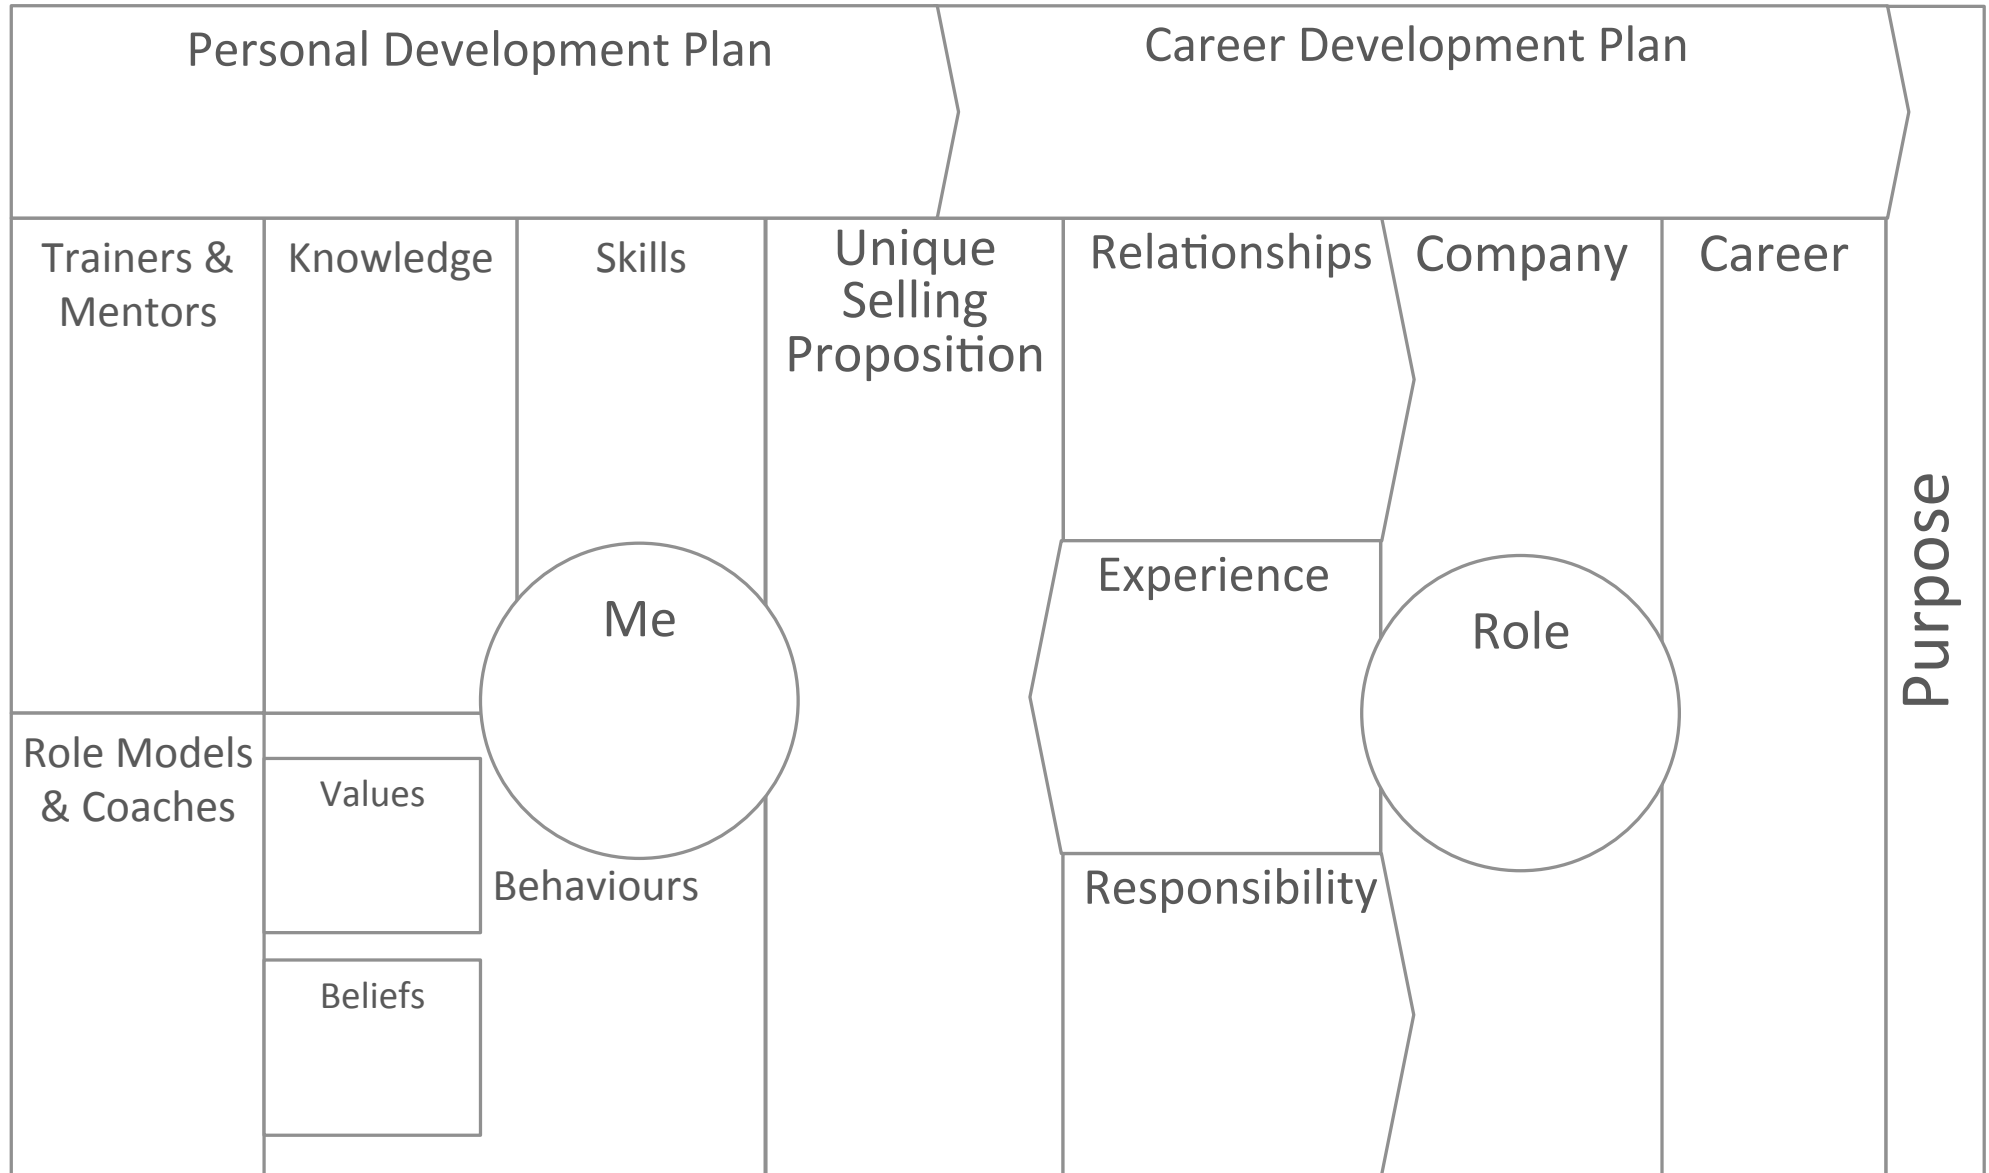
Personal Development Plan

Career Development Plan

Trainers & Mentors

Knowledge

Skills

Unique Selling Proposition

Relationships

Company

Career

Purpose

Me

Experience

Role

Role Models & Coaches

Values

Behaviours

Responsibility

Beliefs